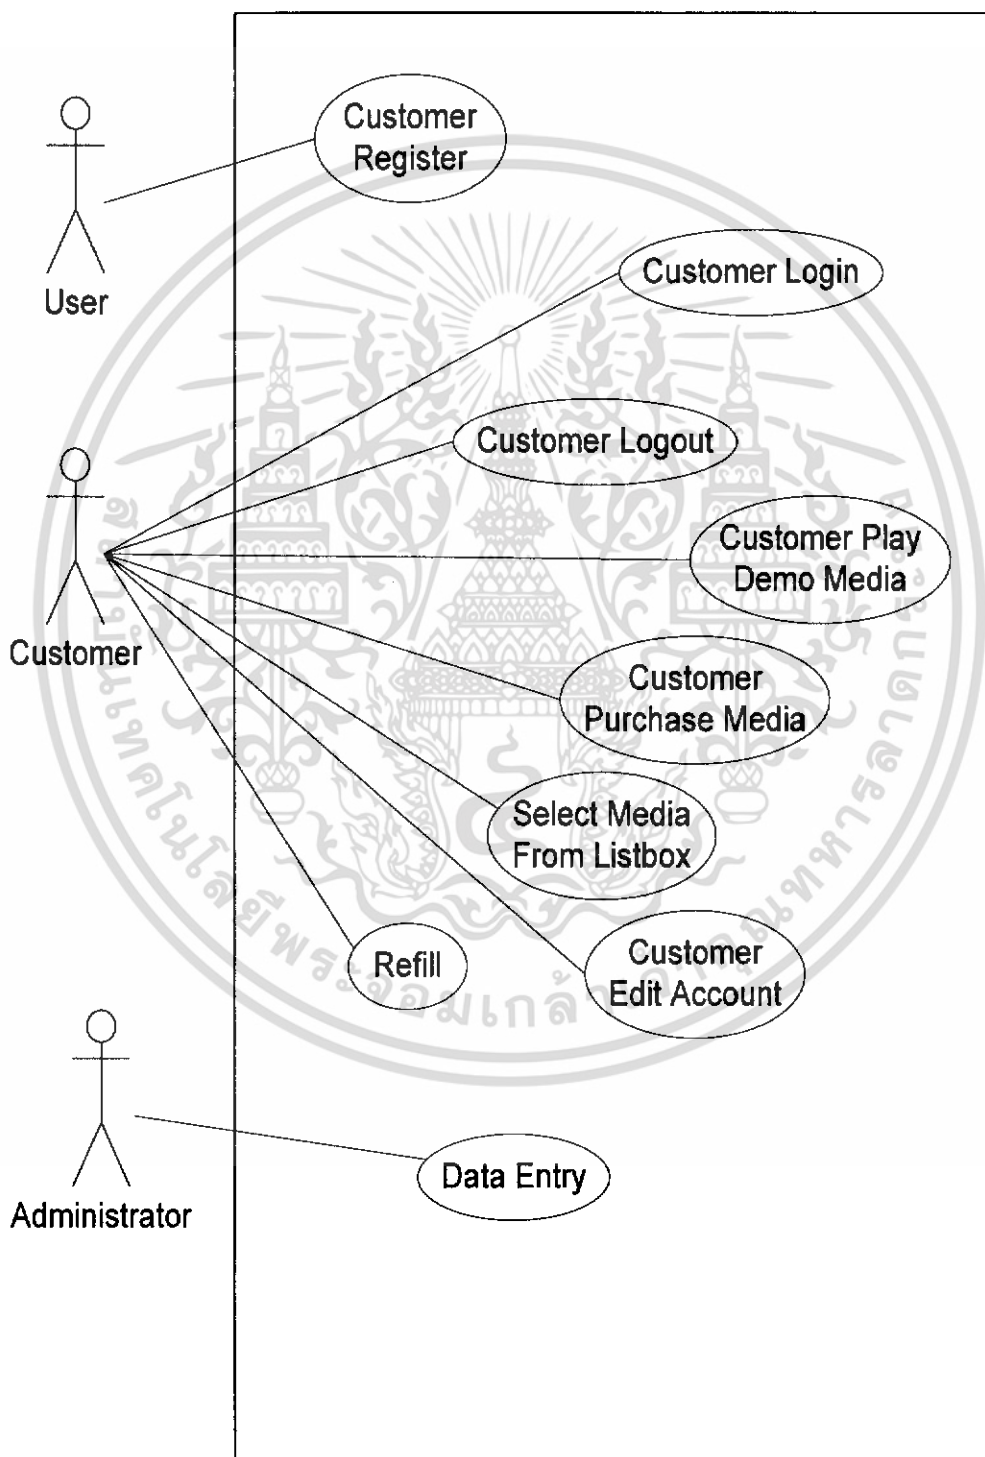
User

Customer Register

Customer Login

Customer Logout

Customer Play Demo Media

Customer

Customer Purchase Media

Select Media From Listbox

Refill

Customer Edit Account

Administrator

Data Entry